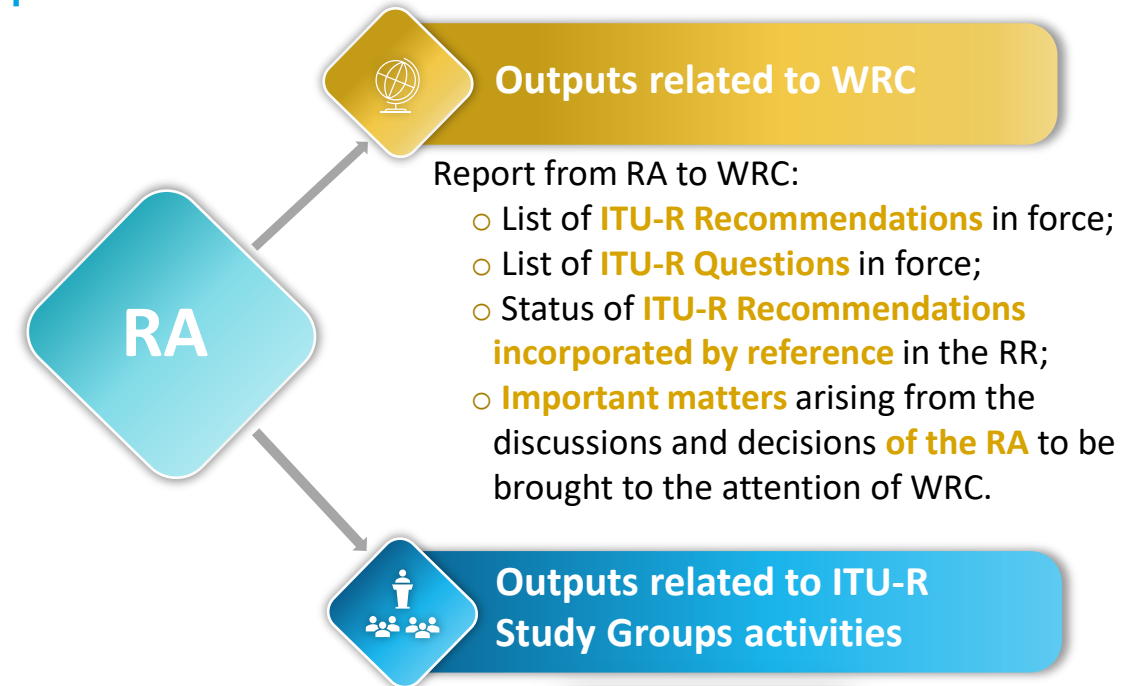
Outputs related to WRC

RA

Report from RA to WRC:
○ List of ITU-R Recommendations in force;
○ List of ITU-R Questions in force;
○ Status of ITU-R Recommendations incorporated by reference in the RR;
○ Important matters arising from the discussions and decisions of the RA to be brought to the attention of WRC.

Outputs related to ITU-R Study Groups activities